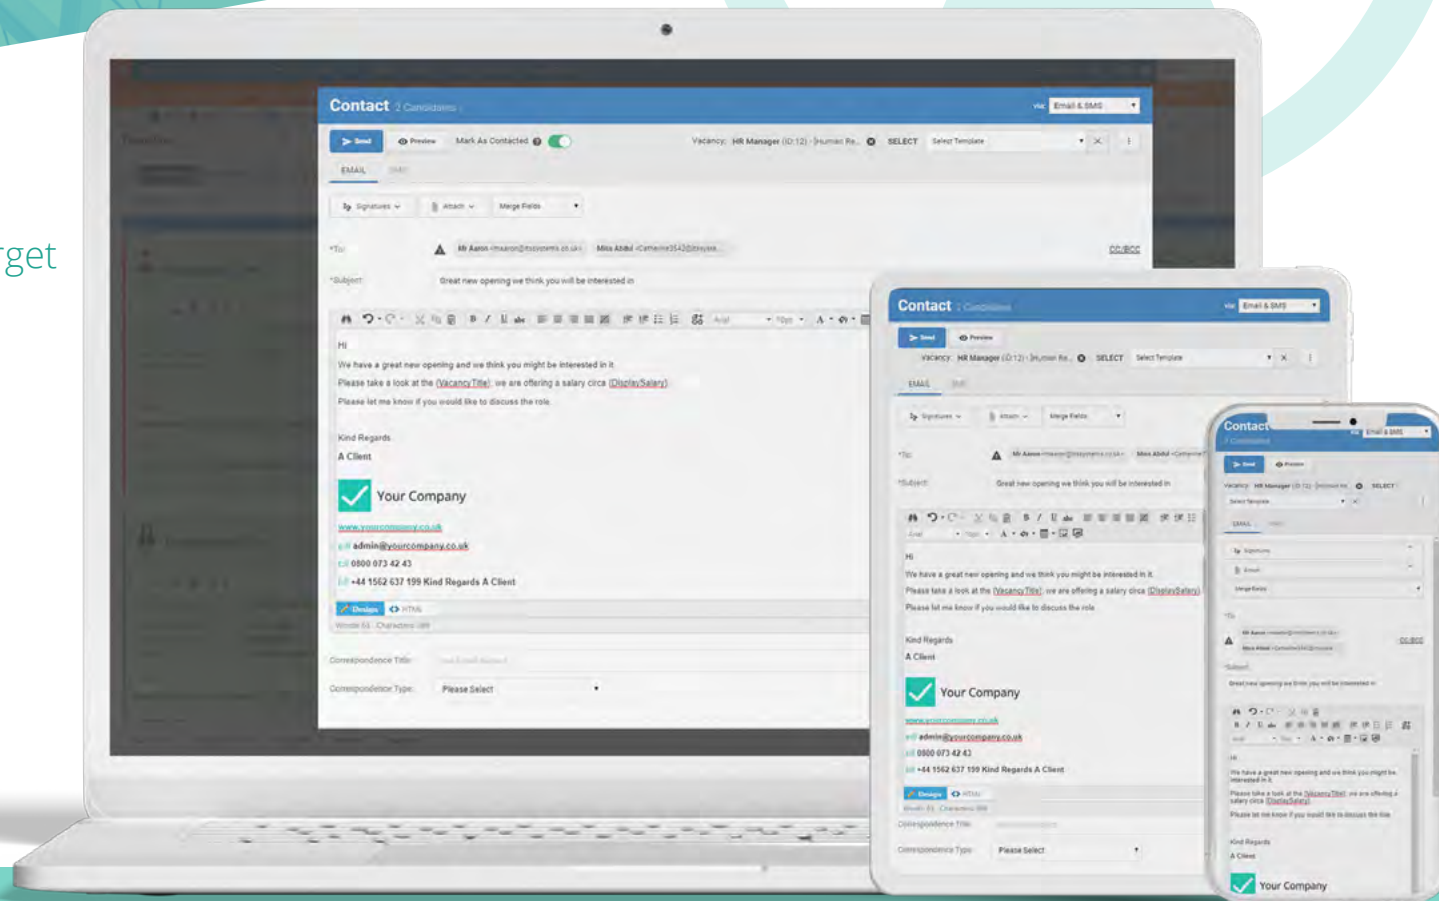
rget

Contact 2 Candidates

Via: Email & SMS

Send Preview Mark As Contacted

Vacancy: HR Manager (ID:12) - [Human Re... SELECT Select Template

EMAIL SMS

Signatures Attach Merge Fields

*To: Mr Aaron <maaron@itssystems.co.uk> Miss Abdul <Catherine3542@itssystems...

CC/BCC

*Subject: Great new opening we think you will be interested in

Hi

We have a great new opening and we think you might be interested in it.

Please take a look at the {VacancyTitle}, we are offering a salary circa {DisplaySalary}

Please let me know if you would like to discuss the role.

Kind Regards

A Client

Your Company

www.yourcompany.co.uk

admin@yourcompany.co.uk

0800 073 42 43

+44 1562 637 199 Kind Regards A Client

Design HTML

Correspondence Title:

Correspondence Type: Please Select

Contact 2 Candidates

Via: Email & SMS

Send Preview

Vacancy: HR Manager (ID:12) - [Human Re... SELECT Select Template

EMAIL SMS

Signatures Attach Merge Fields

*To: Mr Aaron Miss Abdul

*Subject: Great new opening we think you will be interested in

Hi

We have a great new opening and we think you might be interested in it.

Please take a look at the {VacancyTitle}, we are offering a salary circa {DisplaySalary}

Please let me know if you would like to discuss the role.

Kind Regards

A Client

Your Company

www.yourcompany.co.uk

admin@yourcompany.co.uk

0800 073 42 43

+44 1562 637 199 Kind Regards A Client

Design HTML

Correspondence Title:

Correspondence Type: Please Select

Contact 2 Candidates

Email & SMS

Send Preview

Vacancy: HR Manager (ID:12) SELECT

Select Template

EMAIL SMS

Signatures

Email

Merge Fields

*To:

Mr Aaron

Miss Abdul

CC/BCC

*Subject:

Great new opening we think you will be interested in

Hi

We have a great new opening and we think you might be interested in it.

Please take a look at the {VacancyTitle}, we are offering a salary circa {DisplaySalary}

Please let me know if you would like to discuss the role.

Kind Regards

A Client

Your Company